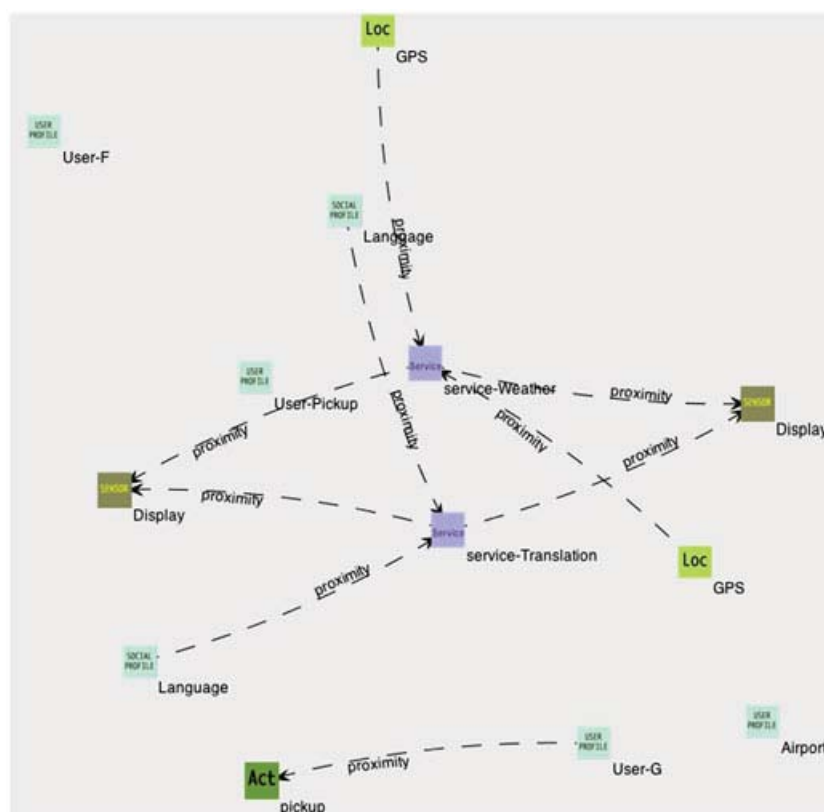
Loc
GPS

USER PROFILE
User-F

SOCIAL PROFILE
Langgage

proximity

Service
service-Weather

USER PROFILE
User-Pickup

proximity

proximity

proximity

SENSOR
Display

proximity

SENSOR
Display

proximity

proximity

Service
service-Translation

Loc
GPS

proximity

SOCIAL PROFILE
Language

USER PROFILE
Airpor

USER PROFILE
User-G

Act
pickup

proximity